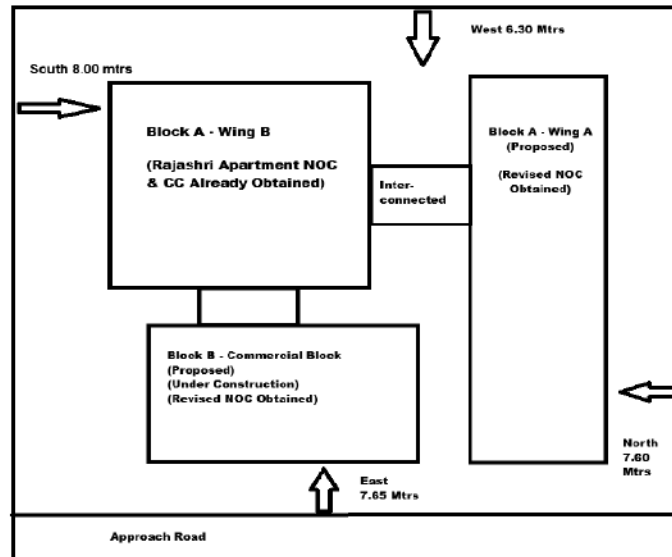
West 6.30 Mtrs

South 8.00 mtrs

Block A - Wing B

(Rajashri Apartment NOC & CC Already Obtained)

Inter-connected

Block A - Wing A (Proposed)

(Revised NOC Obtained)

Block B - Commercial Block (Proposed) (Under Construction) (Revised NOC Obtained)

North 7.60 Mtrs

East 7.65 Mtrs

Approach Road